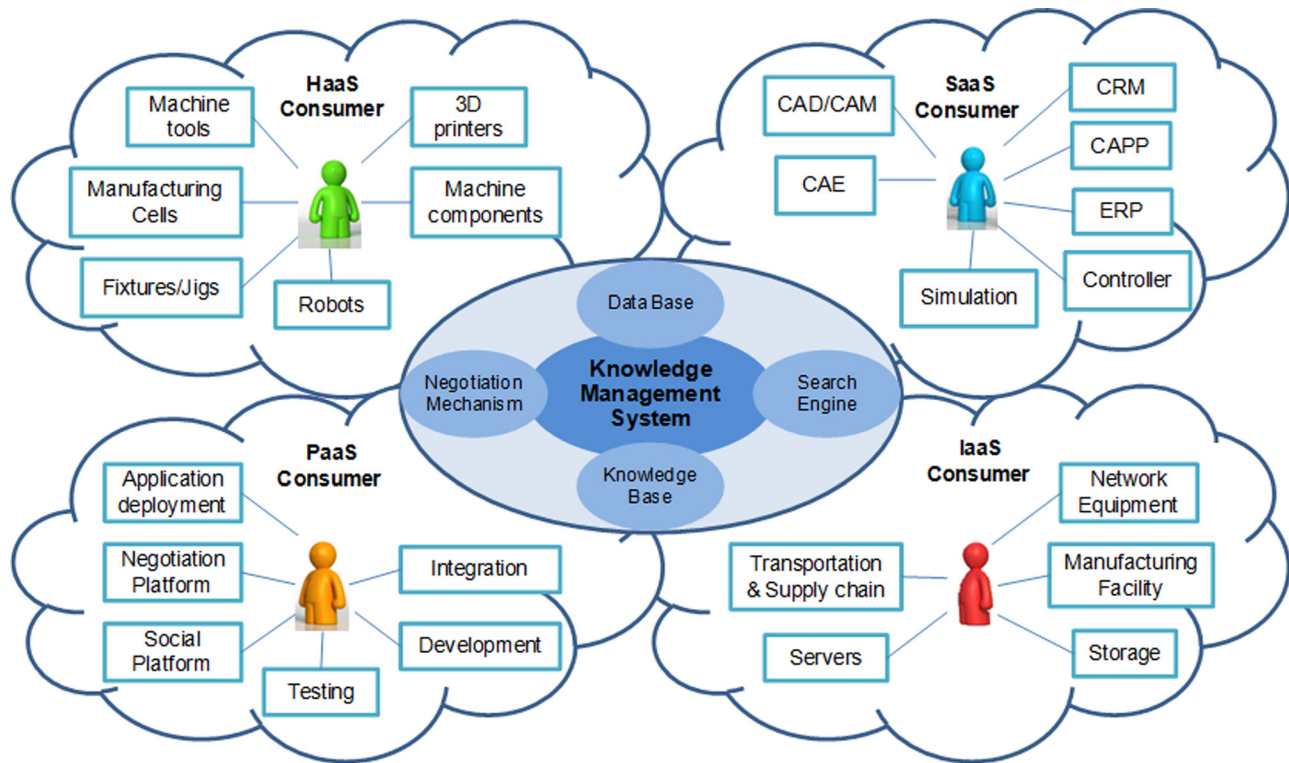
HaaS Consumer

Machine tools

3D printers

Manufacturing Cells

Machine components

Fixtures/Jigs

Robots

SaaS Consumer

CAD/CAM

CRM

CAPP

CAE

ERP

Simulation

Controller

Data Base

Negotiation Mechanism

Knowledge Management System

Search Engine

Knowledge Base

PaaS Consumer

Application deployment

Negotiation Platform

Integration

Social Platform

Development

Testing

IaaS Consumer

Network Equipment

Transportation & Supply chain

Manufacturing Facility

Servers

Storage